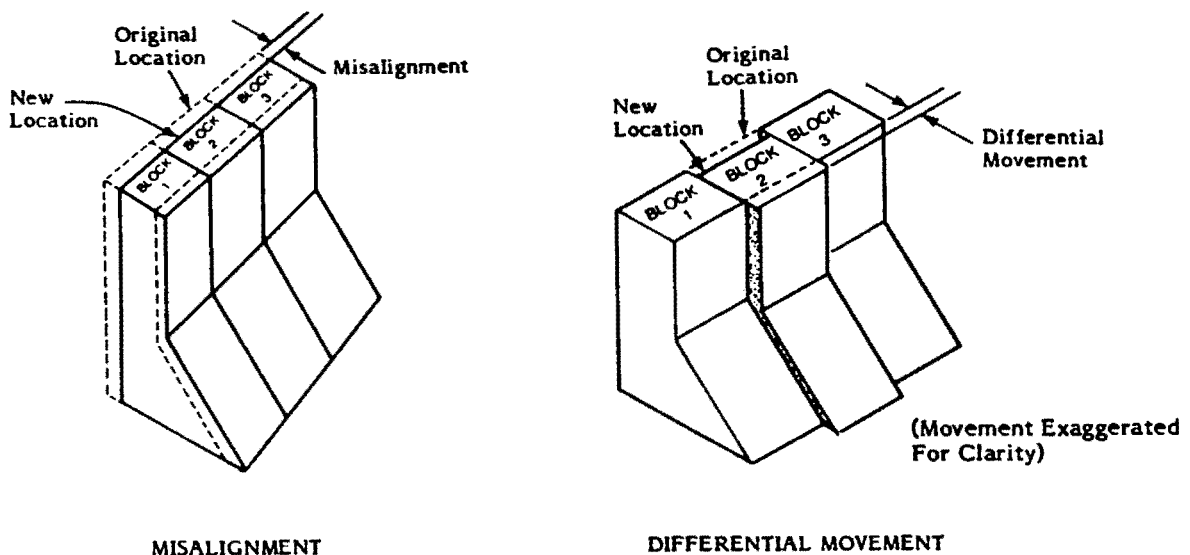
Original Location

Misalignment

New Location

BLOCK 1

BLOCK 2

BLOCK 3

Original Location

New Location

BLOCK 1

BLOCK 2

BLOCK 3

Differential Movement

(Movement Exaggerated For Clarity)

MISALIGNMENT

DIFFERENTIAL MOVEMENT